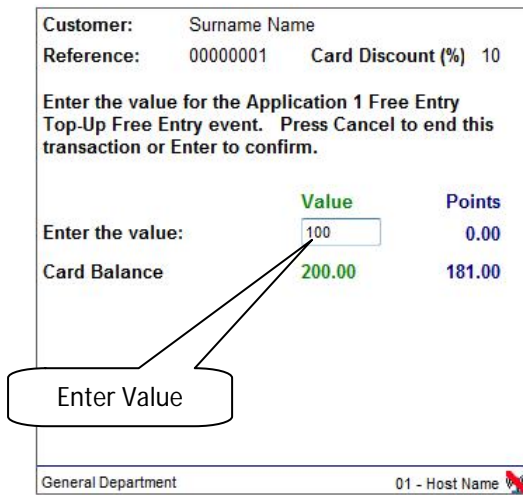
Customer: Surname Name
Reference: 00000001 Card Discount (%) 10

Enter the value for the Application 1 Free Entry Top-Up Free Entry event. Press Cancel to end this transaction or Enter to confirm.

| | Value | Points |
|---|---|---|
| Enter the value: | 100 | 0.00 |
| Card Balance | 200.00 | 181.00 |

Enter Value

General Department 01 - Host Name